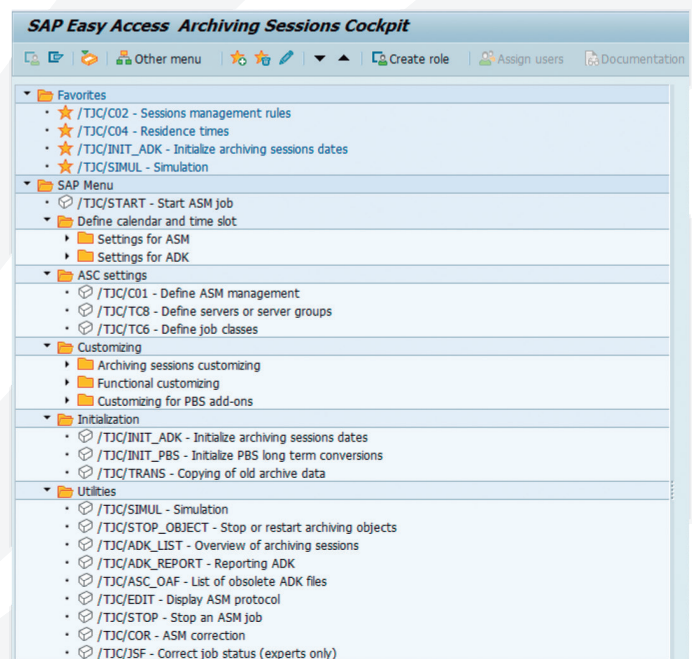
SAP Easy Access Archiving Sessions Cockpit

Other menu | Create role | Assign users | Documentation

Favorites
/TJC/C02 - Sessions management rules
/TJC/C04 - Residence times
/TJC/INIT_ADK - Initialize archiving sessions dates
/TJC/SIMUL - Simulation
SAP Menu
/TJC/START - Start ASM job
Define calendar and time slot
Settings for ASM
Settings for ADK
ASC settings
/TJC/C01 - Define ASM management
/TJC/TC8 - Define servers or server groups
/TJC/TC6 - Define job classes
Customizing
Archiving sessions customizing
Functional customizing
Customizing for PBS add-ons
Initialization
/TJC/INIT_ADK - Initialize archiving sessions dates
/TJC/INIT_PBS - Initialize PBS long term conversions
/TJC/TRANS - Copying of old archive data
Utilities
/TJC/SIMUL - Simulation
/TJC/STOP_OBJECT - Stop or restart archiving objects
/TJC/ADK_LIST - Overview of archiving sessions
/TJC/ADK_REPORT - Reporting ADK
/TJC/ASC_OAF - List of obsolete ADK files
/TJC/EDIT - Display ASM protocol
/TJC/STOP - Stop an ASM job
/TJC/COR - ASM correction
/TJC/JSF - Correct job status (experts only)